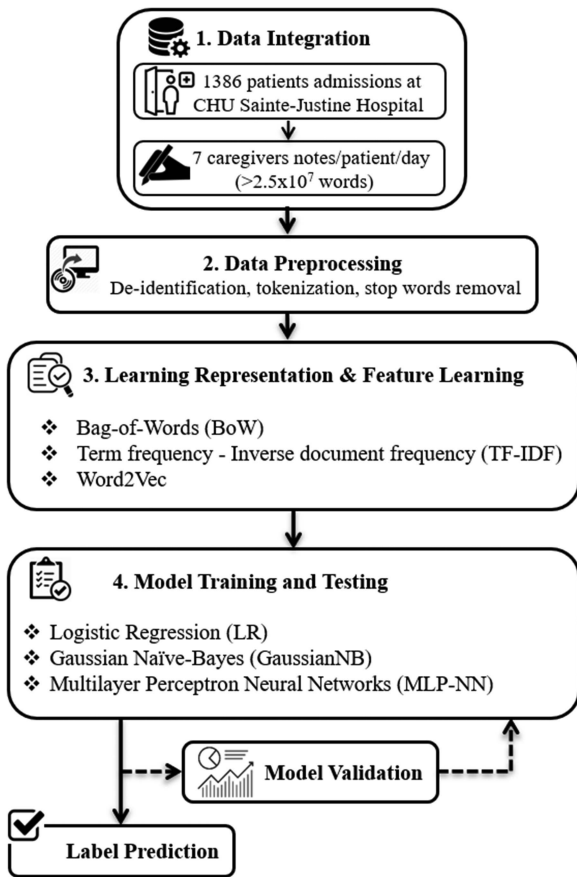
1. Data Integration

1386 patients admissions at CHU Sainte-Justine Hospital

7 caregivers notes/patient/day ($>2.5x10^7$ words)

2. Data Preprocessing

De-identification, tokenization, stop words removal

3. Learning Representation & Feature Learning

❖ Bag-of-Words (BoW)
❖ Term frequency - Inverse document frequency (TF-IDF)
❖ Word2Vec

4. Model Training and Testing

❖ Logistic Regression (LR)
❖ Gaussian Naïve-Bayes (GaussianNB)
❖ Multilayer Perceptron Neural Networks (MLP-NN)

Model Validation

Label Prediction